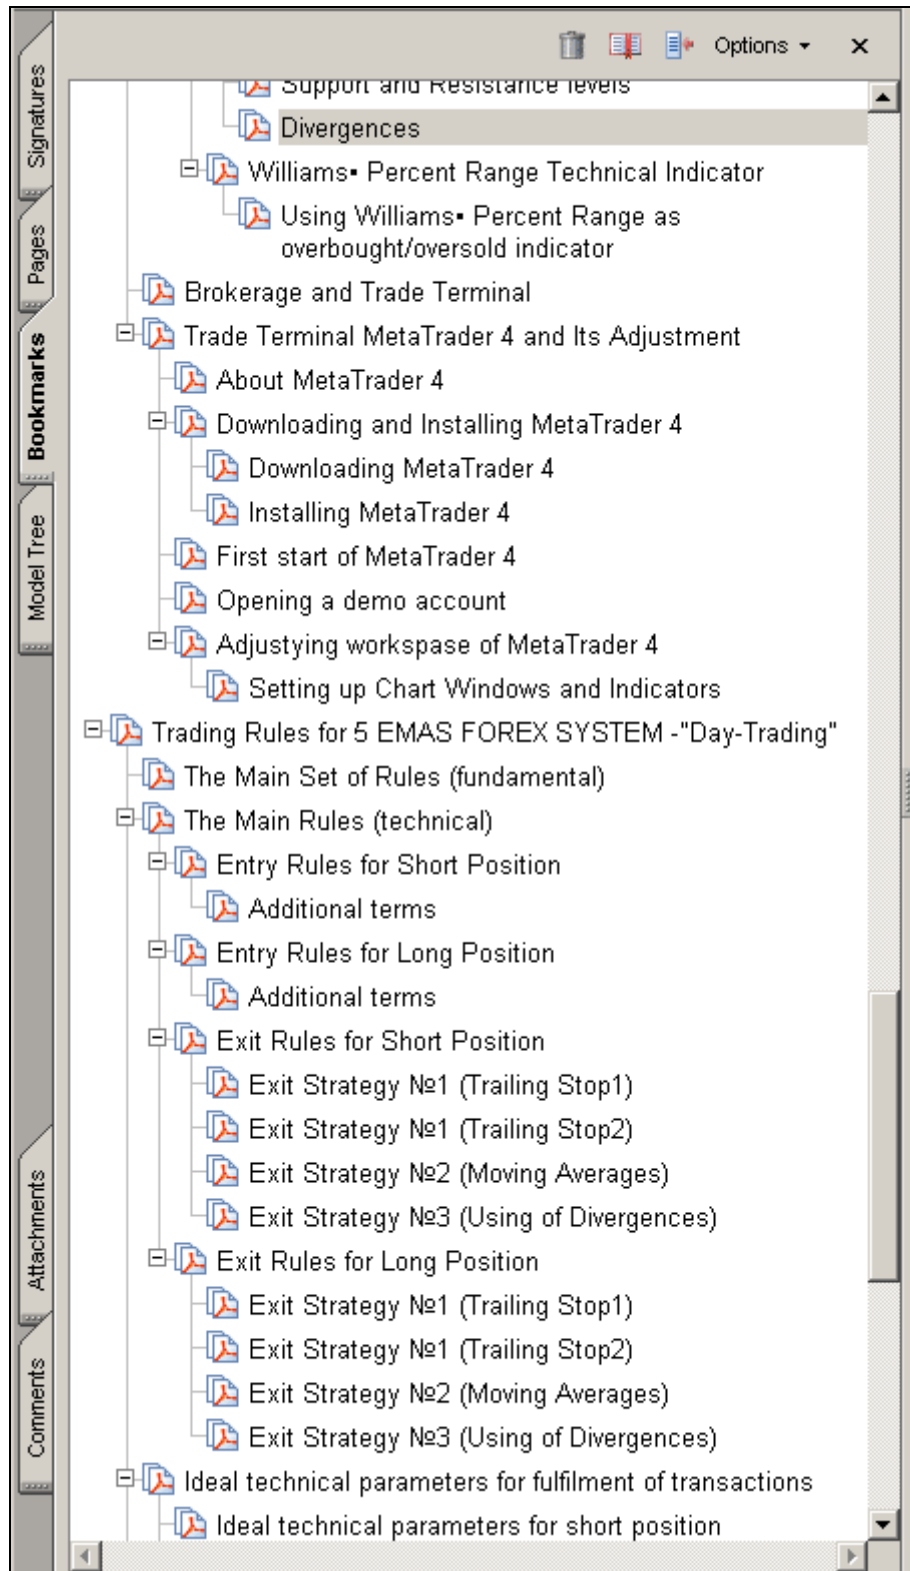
Signatures
Pages
Bookmarks
Model Tree
Attachments
Comments

Options ▾ ✕

Support and Resistance levels
Divergences
Williams• Percent Range Technical Indicator
Using Williams• Percent Range as overbought/oversold indicator
Brokerage and Trade Terminal
Trade Terminal MetaTrader 4 and Its Adjustment
About MetaTrader 4
Downloading and Installing MetaTrader 4
Downloading MetaTrader 4
Installing MetaTrader 4
First start of MetaTrader 4
Opening a demo account
Adjustying workspase of MetaTrader 4
Setting up Chart Windows and Indicators
Trading Rules for 5 EMAS FOREX SYSTEM -"Day-Trading"
The Main Set of Rules (fundamental)
The Main Rules (technical)
Entry Rules for Short Position
Additional terms
Entry Rules for Long Position
Additional terms
Exit Rules for Short Position
Exit Strategy №1 (Trailing Stop1)
Exit Strategy №1 (Trailing Stop2)
Exit Strategy №2 (Moving Averages)
Exit Strategy №3 (Using of Divergences)
Exit Rules for Long Position
Exit Strategy №1 (Trailing Stop1)
Exit Strategy №1 (Trailing Stop2)
Exit Strategy №2 (Moving Averages)
Exit Strategy №3 (Using of Divergences)
Ideal technical parameters for fulfilment of transactions
Ideal technical parameters for short position